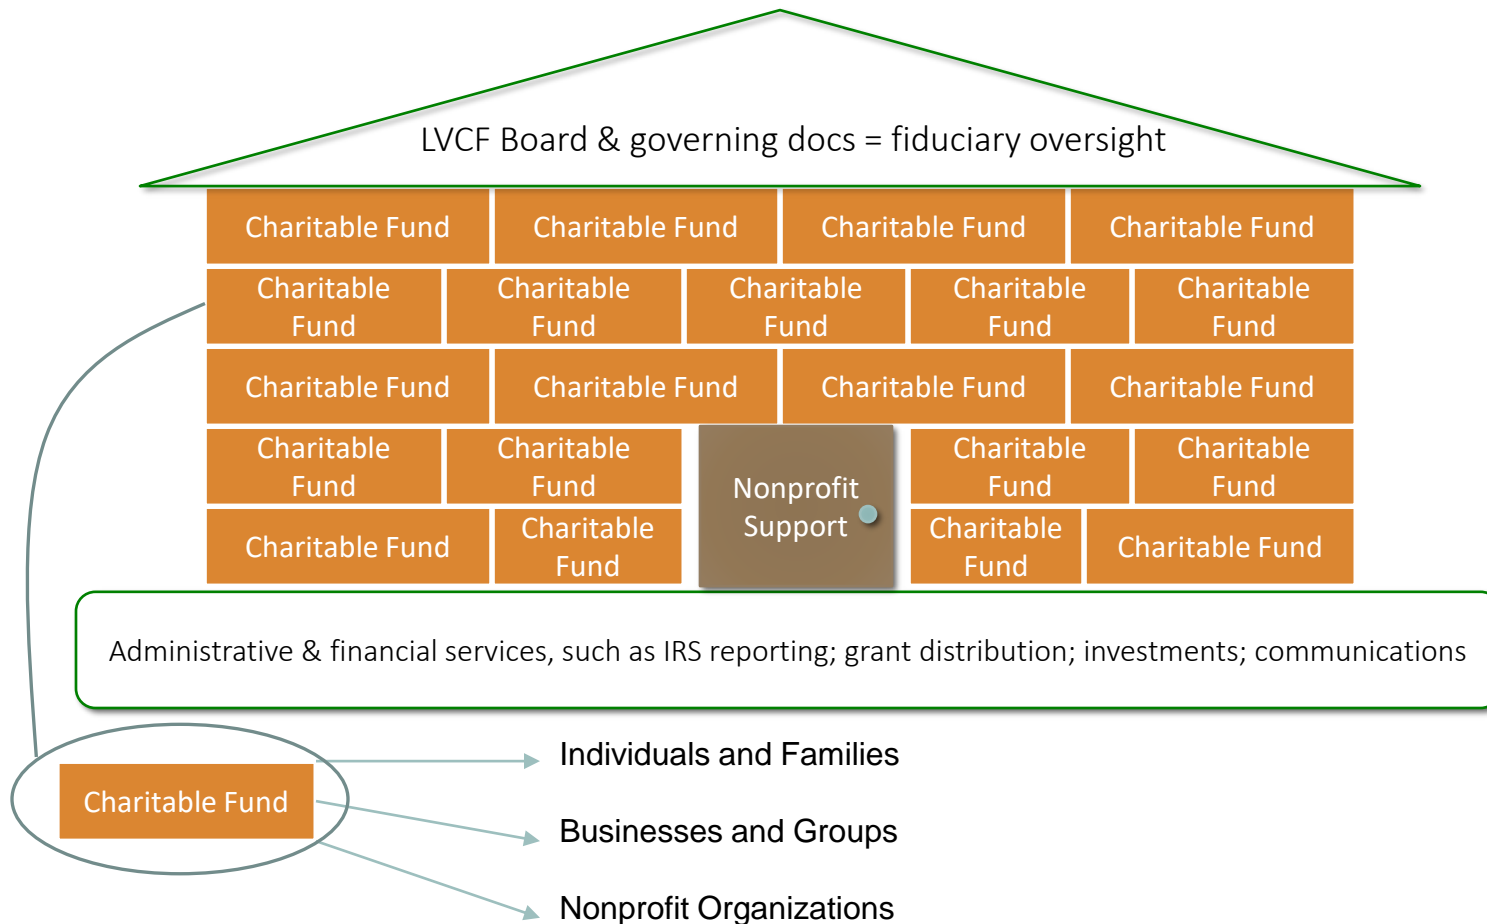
LVCF Board & governing docs = fiduciary oversight

Charitable Fund
Charitable Fund
Charitable Fund
Charitable Fund

Charitable Fund
Charitable Fund
Charitable Fund
Charitable Fund
Charitable Fund

Charitable Fund
Charitable Fund
Charitable Fund
Charitable Fund

Charitable Fund
Charitable Fund
Nonprofit Support
Charitable Fund
Charitable Fund

Charitable Fund
Charitable Fund
Charitable Fund
Charitable Fund

Administrative & financial services, such as IRS reporting; grant distribution; investments; communications

Charitable Fund

Individuals and Families

Businesses and Groups

Nonprofit Organizations